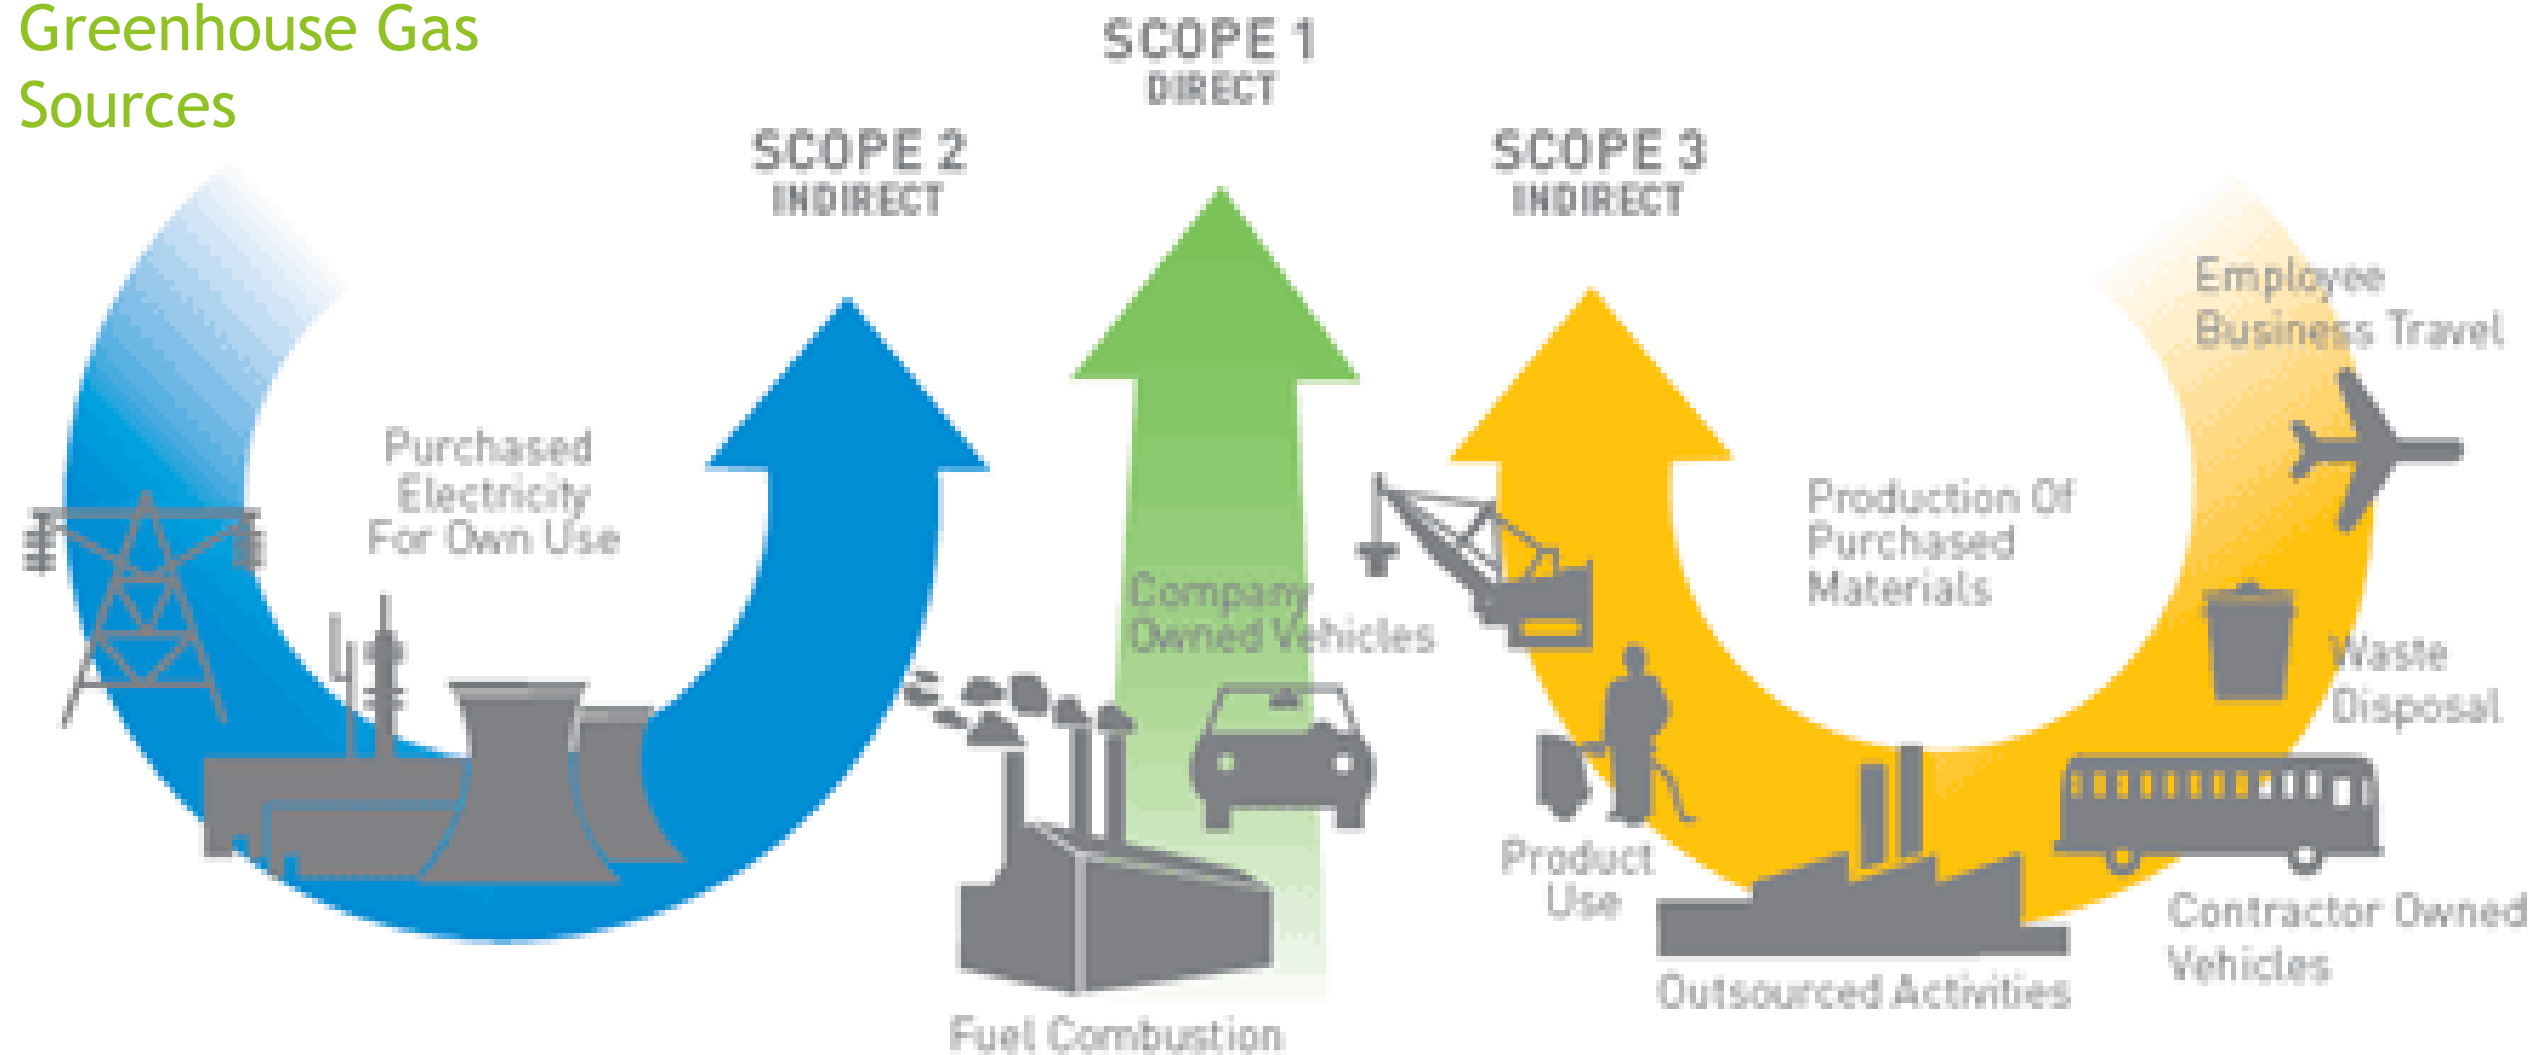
Greenhouse Gas Sources

SCOPE 1
DIRECT

SCOPE 2
INDIRECT

SCOPE 3
INDIRECT

Purchased Electricity For Own Use

Company Owned Vehicles

Fuel Combustion

Production Of Purchased Materials

Employee Business Travel

Waste Disposal

Product Use

Outsourced Activities

Contractor Owned Vehicles